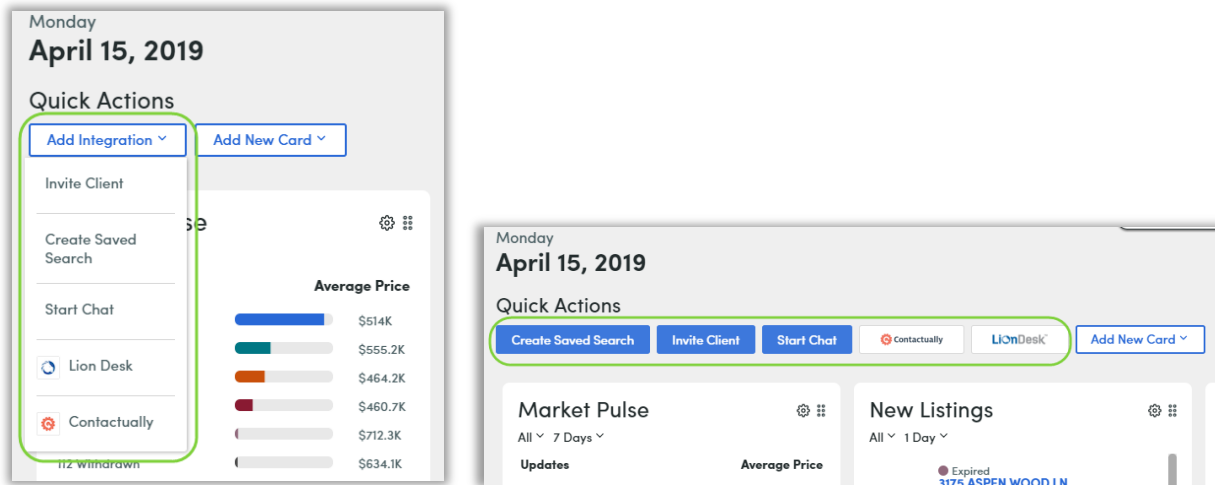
Monday
April 15, 2019

Quick Actions

Add Integration ˅ Add New Card ˅

Invite Client

Create Saved Search

Start Chat

Lion Desk

Contactually

se

Average Price

$514K
$555.2K
$464.2K
$460.7K
$712.3K
$634.1K

112 Withdrawn

Monday
April 15, 2019

Quick Actions

Create Saved Search Invite Client Start Chat Contactually LionDesk Add New Card ˅

Market Pulse
All ˅ 7 Days ˅
Updates Average Price

New Listings
All ˅ 1 Day ˅
Expired
3175 ASPEN WOOD LN